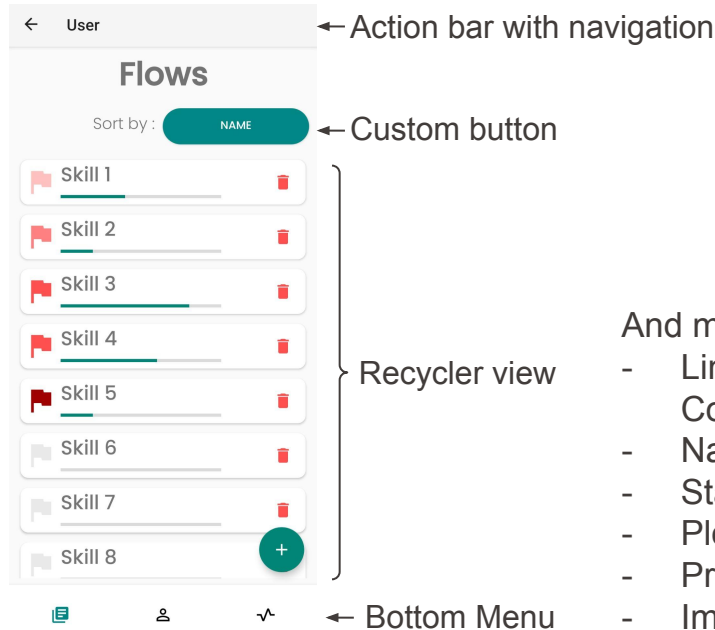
User

Flows

Sort by : NAME

Skill 1

Skill 2

Skill 3

Skill 4

Skill 5

Skill 6

Skill 7

Skill 8

+

Action bar with navigation

Custom button

Recycler view

Bottom Menu

And m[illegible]
- Li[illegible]
Co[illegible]
- Na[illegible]
- St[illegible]
- Pl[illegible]
- Pr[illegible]
- Im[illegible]